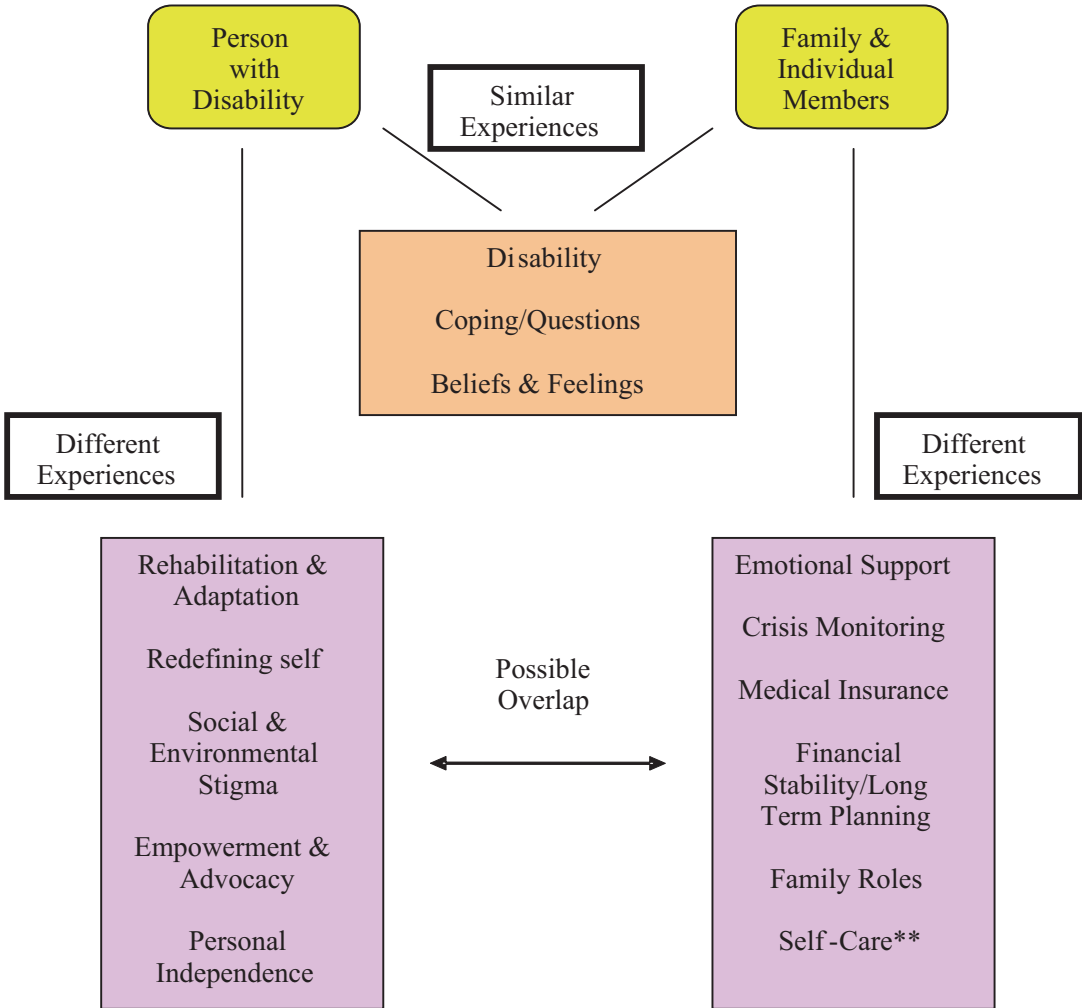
Person with Disability

Similar Experiences

Family & Individual Members

Disability

Coping/Questions

Beliefs & Feelings

Different Experiences

Different Experiences

Rehabilitation & Adaptation

Redefining self

Social & Environmental Stigma

Empowerment & Advocacy

Personal Independence

Possible Overlap

Emotional Support

Crisis Monitoring

Medical Insurance

Financial Stability/Long Term Planning

Family Roles

Self-Care**